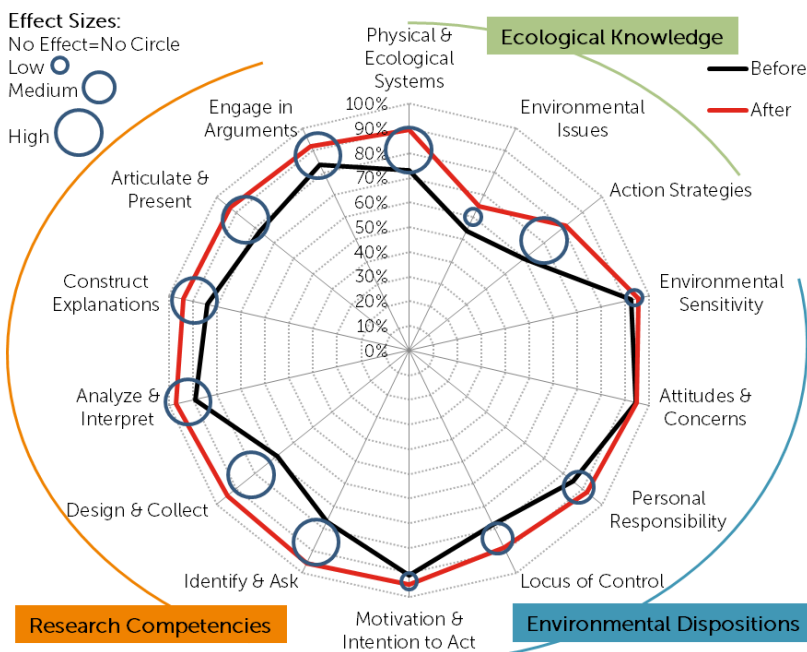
Effect Sizes:
No Effect=No Circle
Low
Medium
High

Ecological Knowledge

Before
After

Physical & Ecological Systems
Environmental Issues
Action Strategies
Environmental Sensitivity
Attitudes & Concerns
Personal Responsibility
Locus of Control
Motivation & Intention to Act
Identify & Ask
Design & Collect
Analyze & Interpret
Construct Explanations
Articulate & Present
Engage in Arguments

100%
90%
80%
70%
60%
50%
40%
30%
20%
10%
0%

Research Competencies
Environmental Dispositions